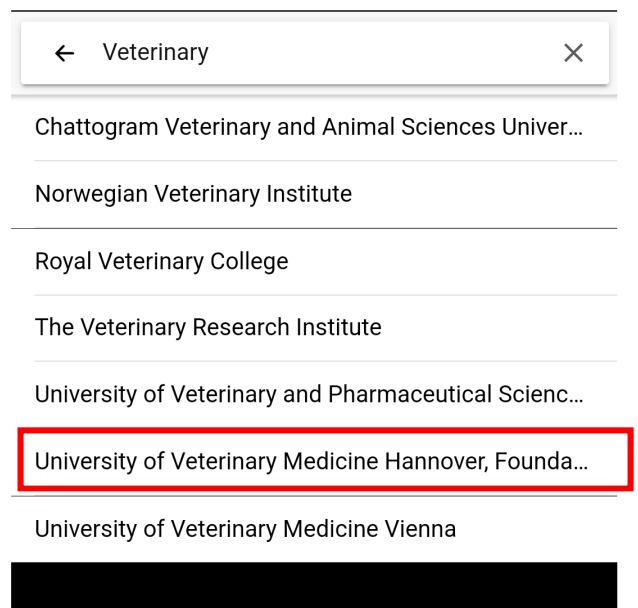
Veterinary

Chattogram Veterinary and Animal Sciences Univer...

Norwegian Veterinary Institute

Royal Veterinary College

The Veterinary Research Institute

University of Veterinary and Pharmaceutical Scienc...

University of Veterinary Medicine Hannover, Founda...

University of Veterinary Medicine Vienna